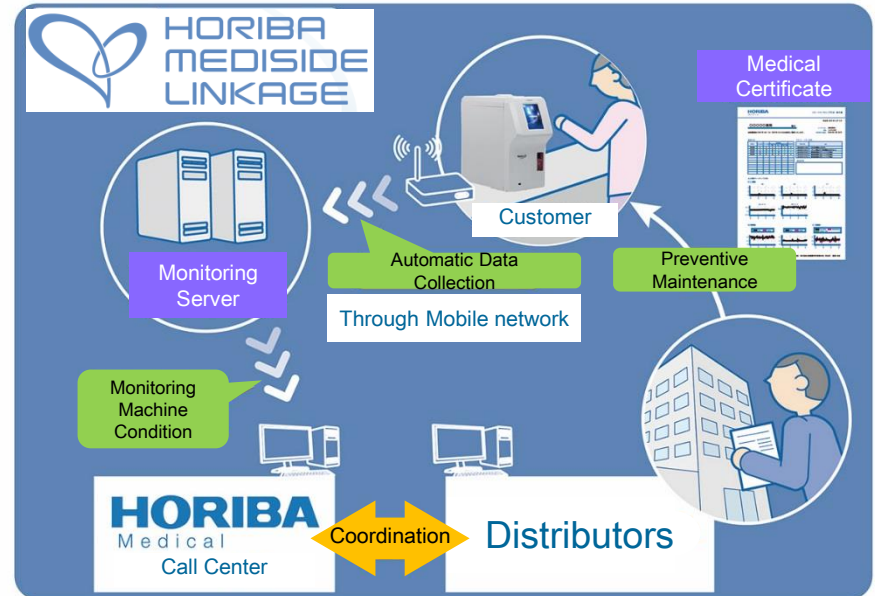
HORIBA MEDISIDE LINKAGE

Medical Certificate

HORIBA

Customer

Monitoring Server

Automatic Data Collection

Through Mobile network

Preventive Maintenance

Monitoring Machine Condition

HORIBA Medical Call Center

Coordination

Distributors